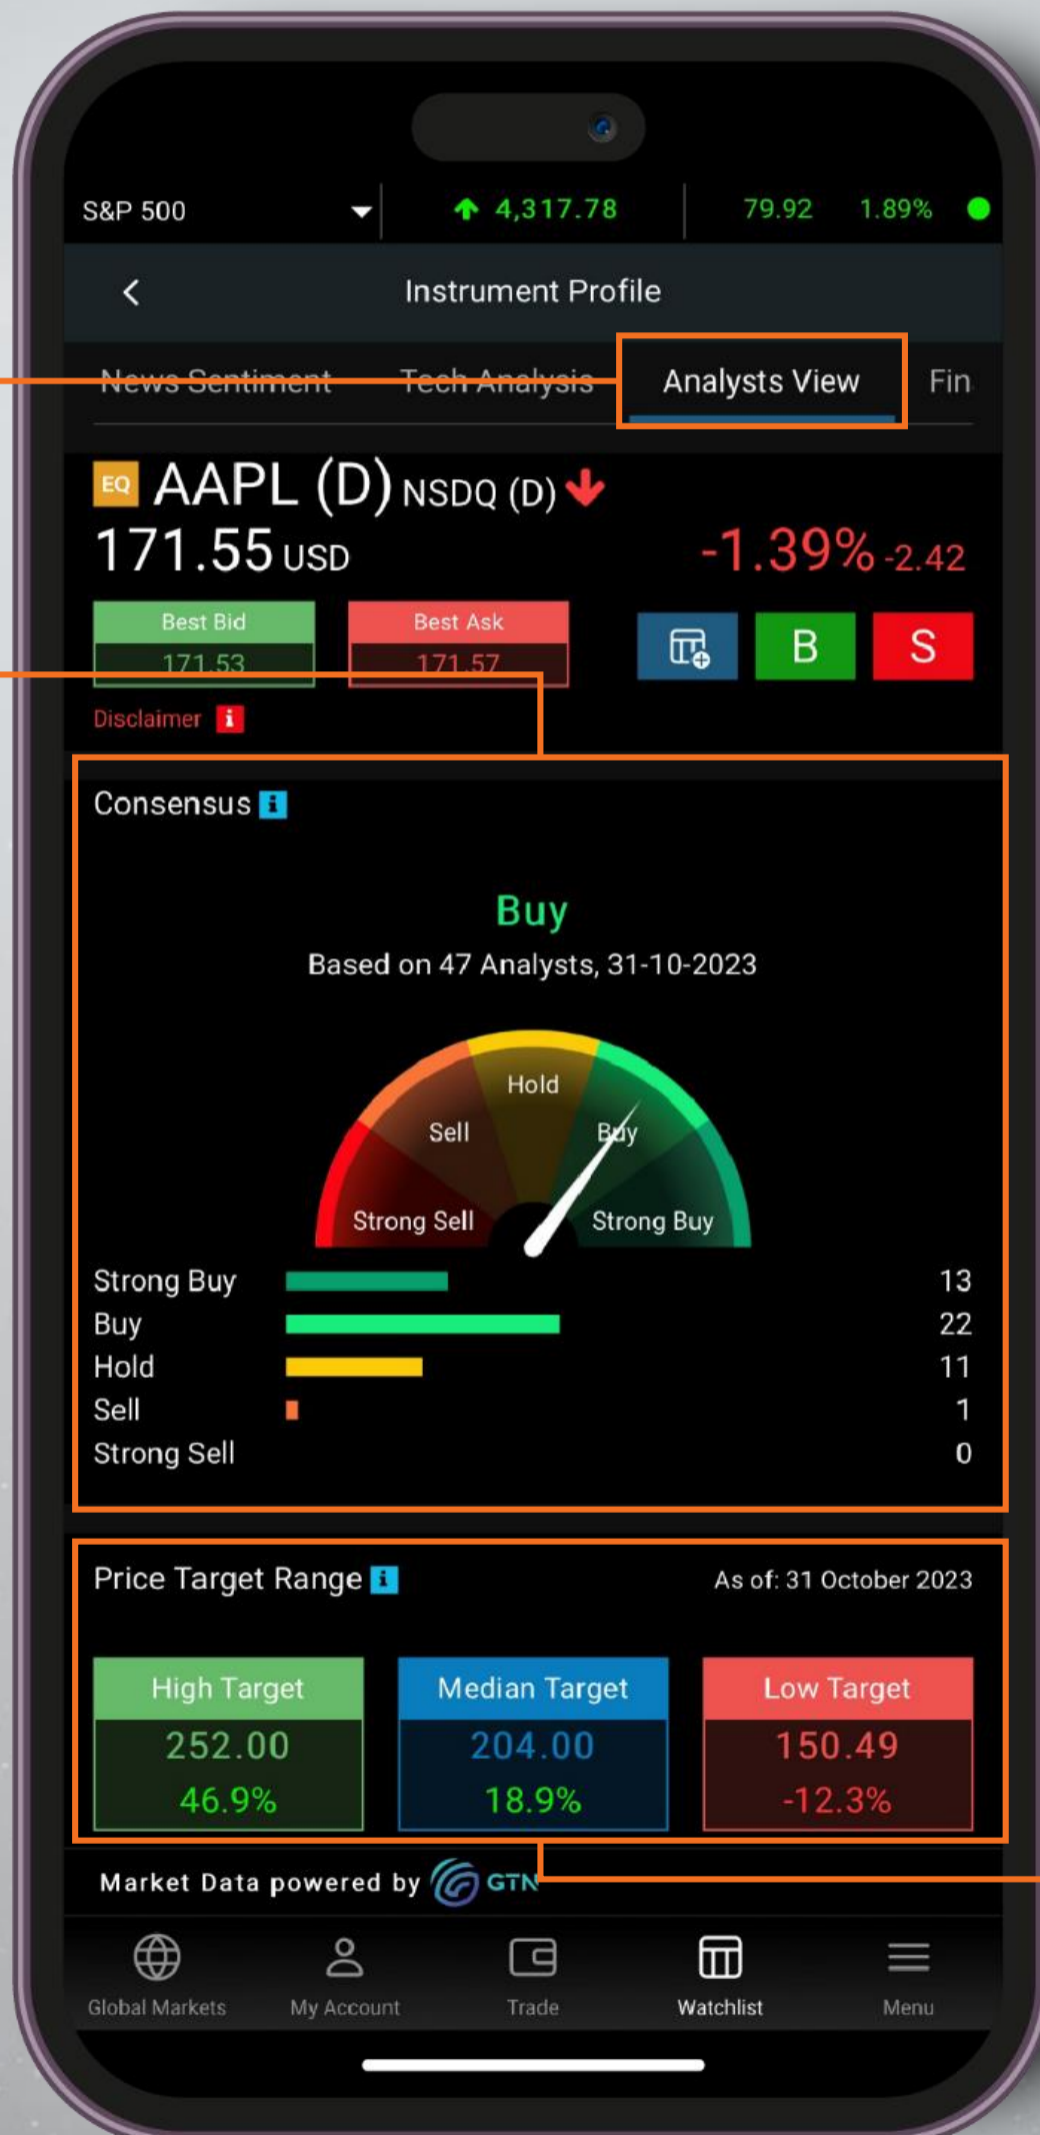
S&P 500 4,317.78 79.92 1.89%

Instrument Profile

News Sentiment Tech Analysis Analysts View Fin

EQ AAPL (D) NSDQ (D)
171.55 USD -1.39% -2.42

Best Bid 171.53
Best Ask 171.57

B S

Disclaimer

Consensus

Buy
Based on 47 Analysts, 31-10-2023

Hold
Sell
Buy
Strong Sell
Strong Buy

| | |
|---|---|
| Strong Buy | 13 |
| Buy | 22 |
| Hold | 11 |
| Sell | 1 |
| Strong Sell | 0 |

Price Target Range As of: 31 October 2023

| High Target | Median Target | Low Target |
|---|---|---|
| 252.00 | 204.00 | 150.49 |
| 46.9% | 18.9% | -12.3% |

Market Data powered by GTN

Global Markets My Account Trade Watchlist Menu